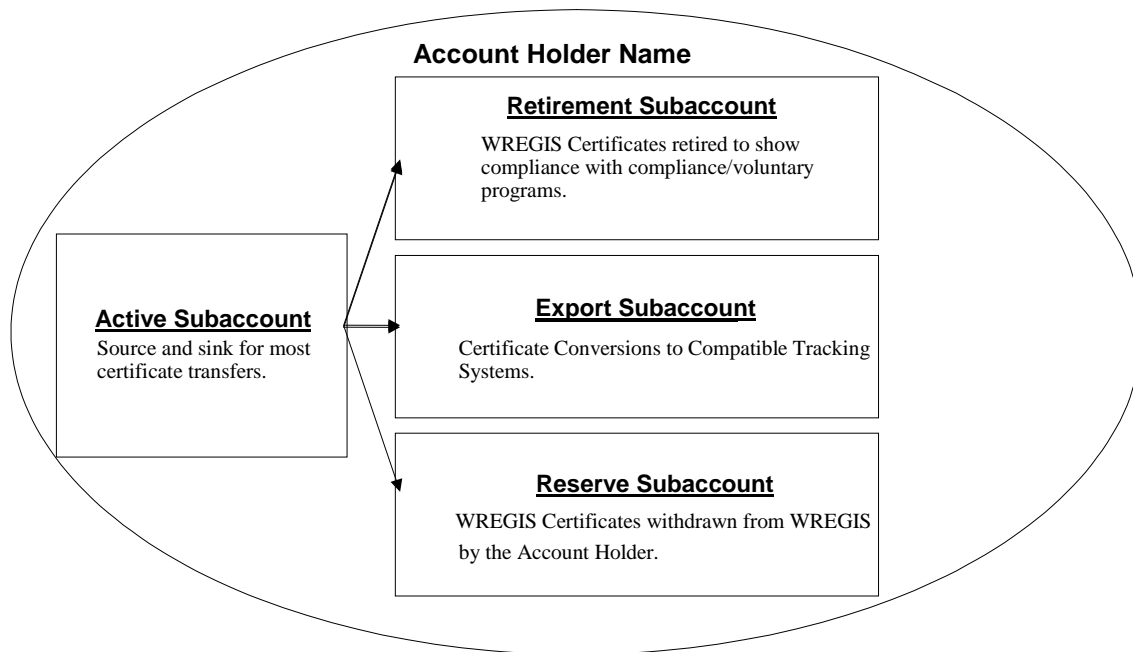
Account Holder Name

Active Subaccount
Source and sink for most certificate transfers.

Retirement Subaccount
WREGIS Certificates retired to show compliance with compliance/voluntary programs.

Export Subaccount
Certificate Conversions to Compatible Tracking Systems.

Reserve Subaccount
WREGIS Certificates withdrawn from WREGIS by the Account Holder.